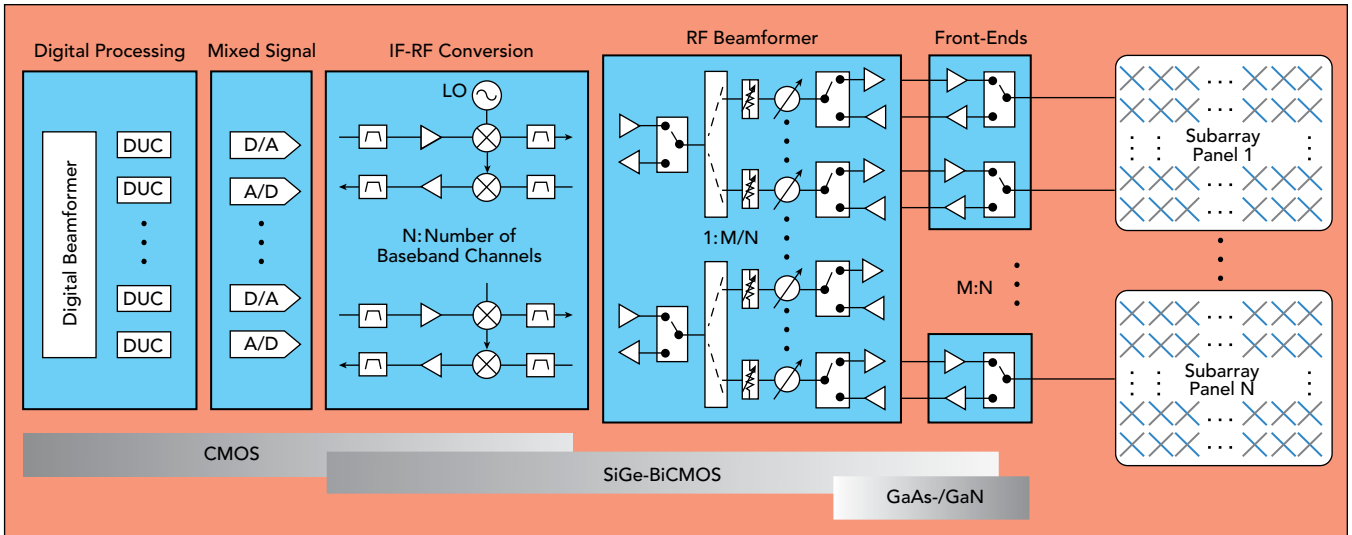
Digital Processing

Digital Beamformer

DUC

DUC

DUC

DUC

Mixed Signal

D/A

A/D

D/A

A/D

IF-RF Conversion

LO

N: Number of Baseband Channels

RF Beamformer

1:M/N

Front-Ends

M:N

Subarray Panel 1

Subarray Panel N

CMOS

SiGe-BiCMOS

GaAs-/GaN